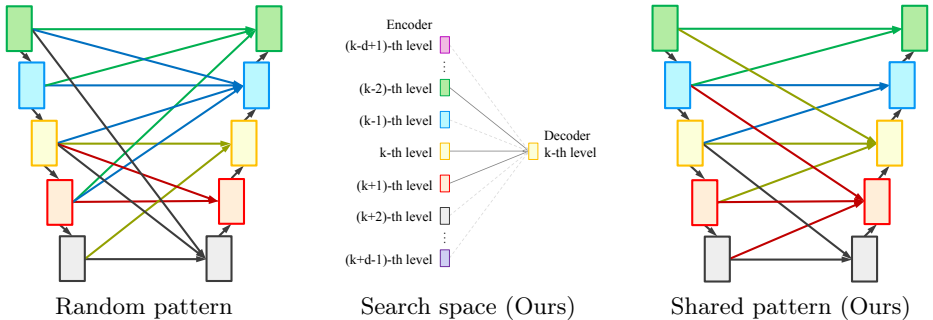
Encoder

(k-d+1)-th level

⋮

(k-2)-th level

(k-1)-th level

k-th level

(k+1)-th level

(k+2)-th level

⋮

(k+d-1)-th level

Decoder
k-th level

Random pattern

Search space (Ours)

Shared pattern (Ours)